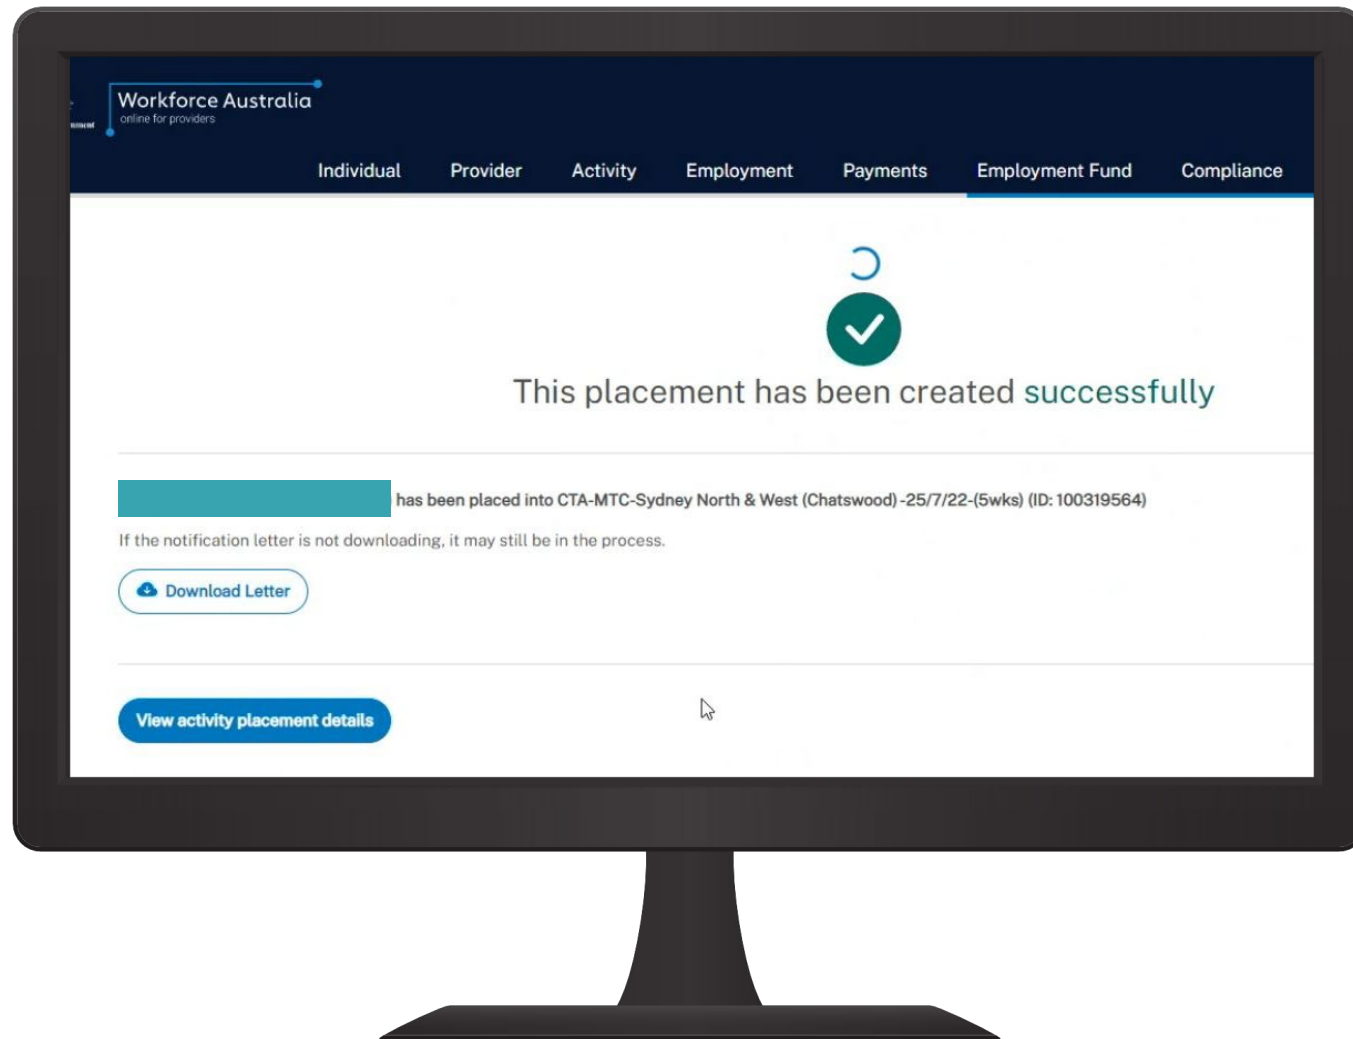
Workforce Australia
online for providers

Individual Provider Activity Employment Payments Employment Fund Compliance

This placement has been created successfully

has been placed into CTA-MTC-Sydney North & West (Chatswood) -25/7/22-(5wks) (ID: 100319564)

If the notification letter is not downloading, it may still be in the process.

Download Letter

View activity placement details